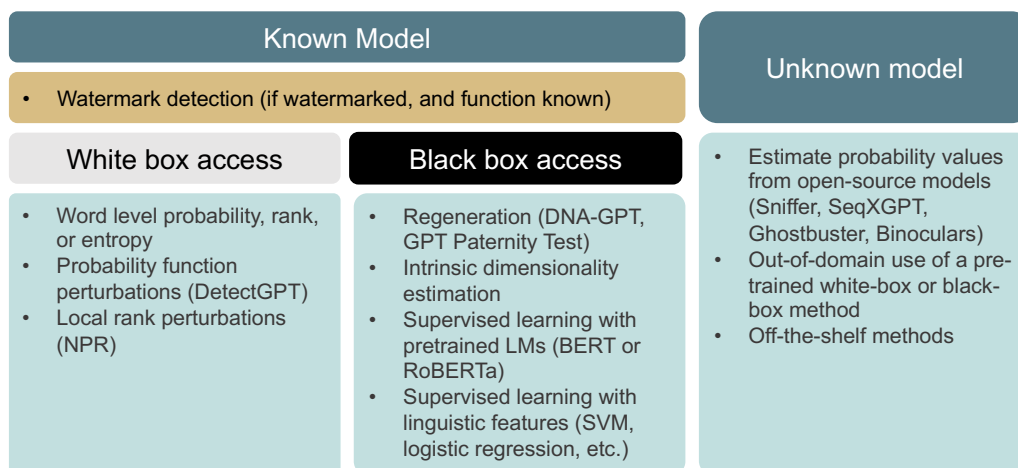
Known Model

• Watermark detection (if watermarked, and function known)

White box access

• Word level probability, rank, or entropy
• Probability function perturbations (DetectGPT)
• Local rank perturbations (NPR)

Black box access

• Regeneration (DNA-GPT, GPT Paternity Test)
• Intrinsic dimensionality estimation
• Supervised learning with pretrained LMs (BERT or RoBERTa)
• Supervised learning with linguistic features (SVM, logistic regression, etc.)

Unknown model

• Estimate probability values from open-source models (Sniffer, SeqXGPT, Ghostbuster, Binoculars)
• Out-of-domain use of a pretrained white-box or black-box method
• Off-the-shelf methods